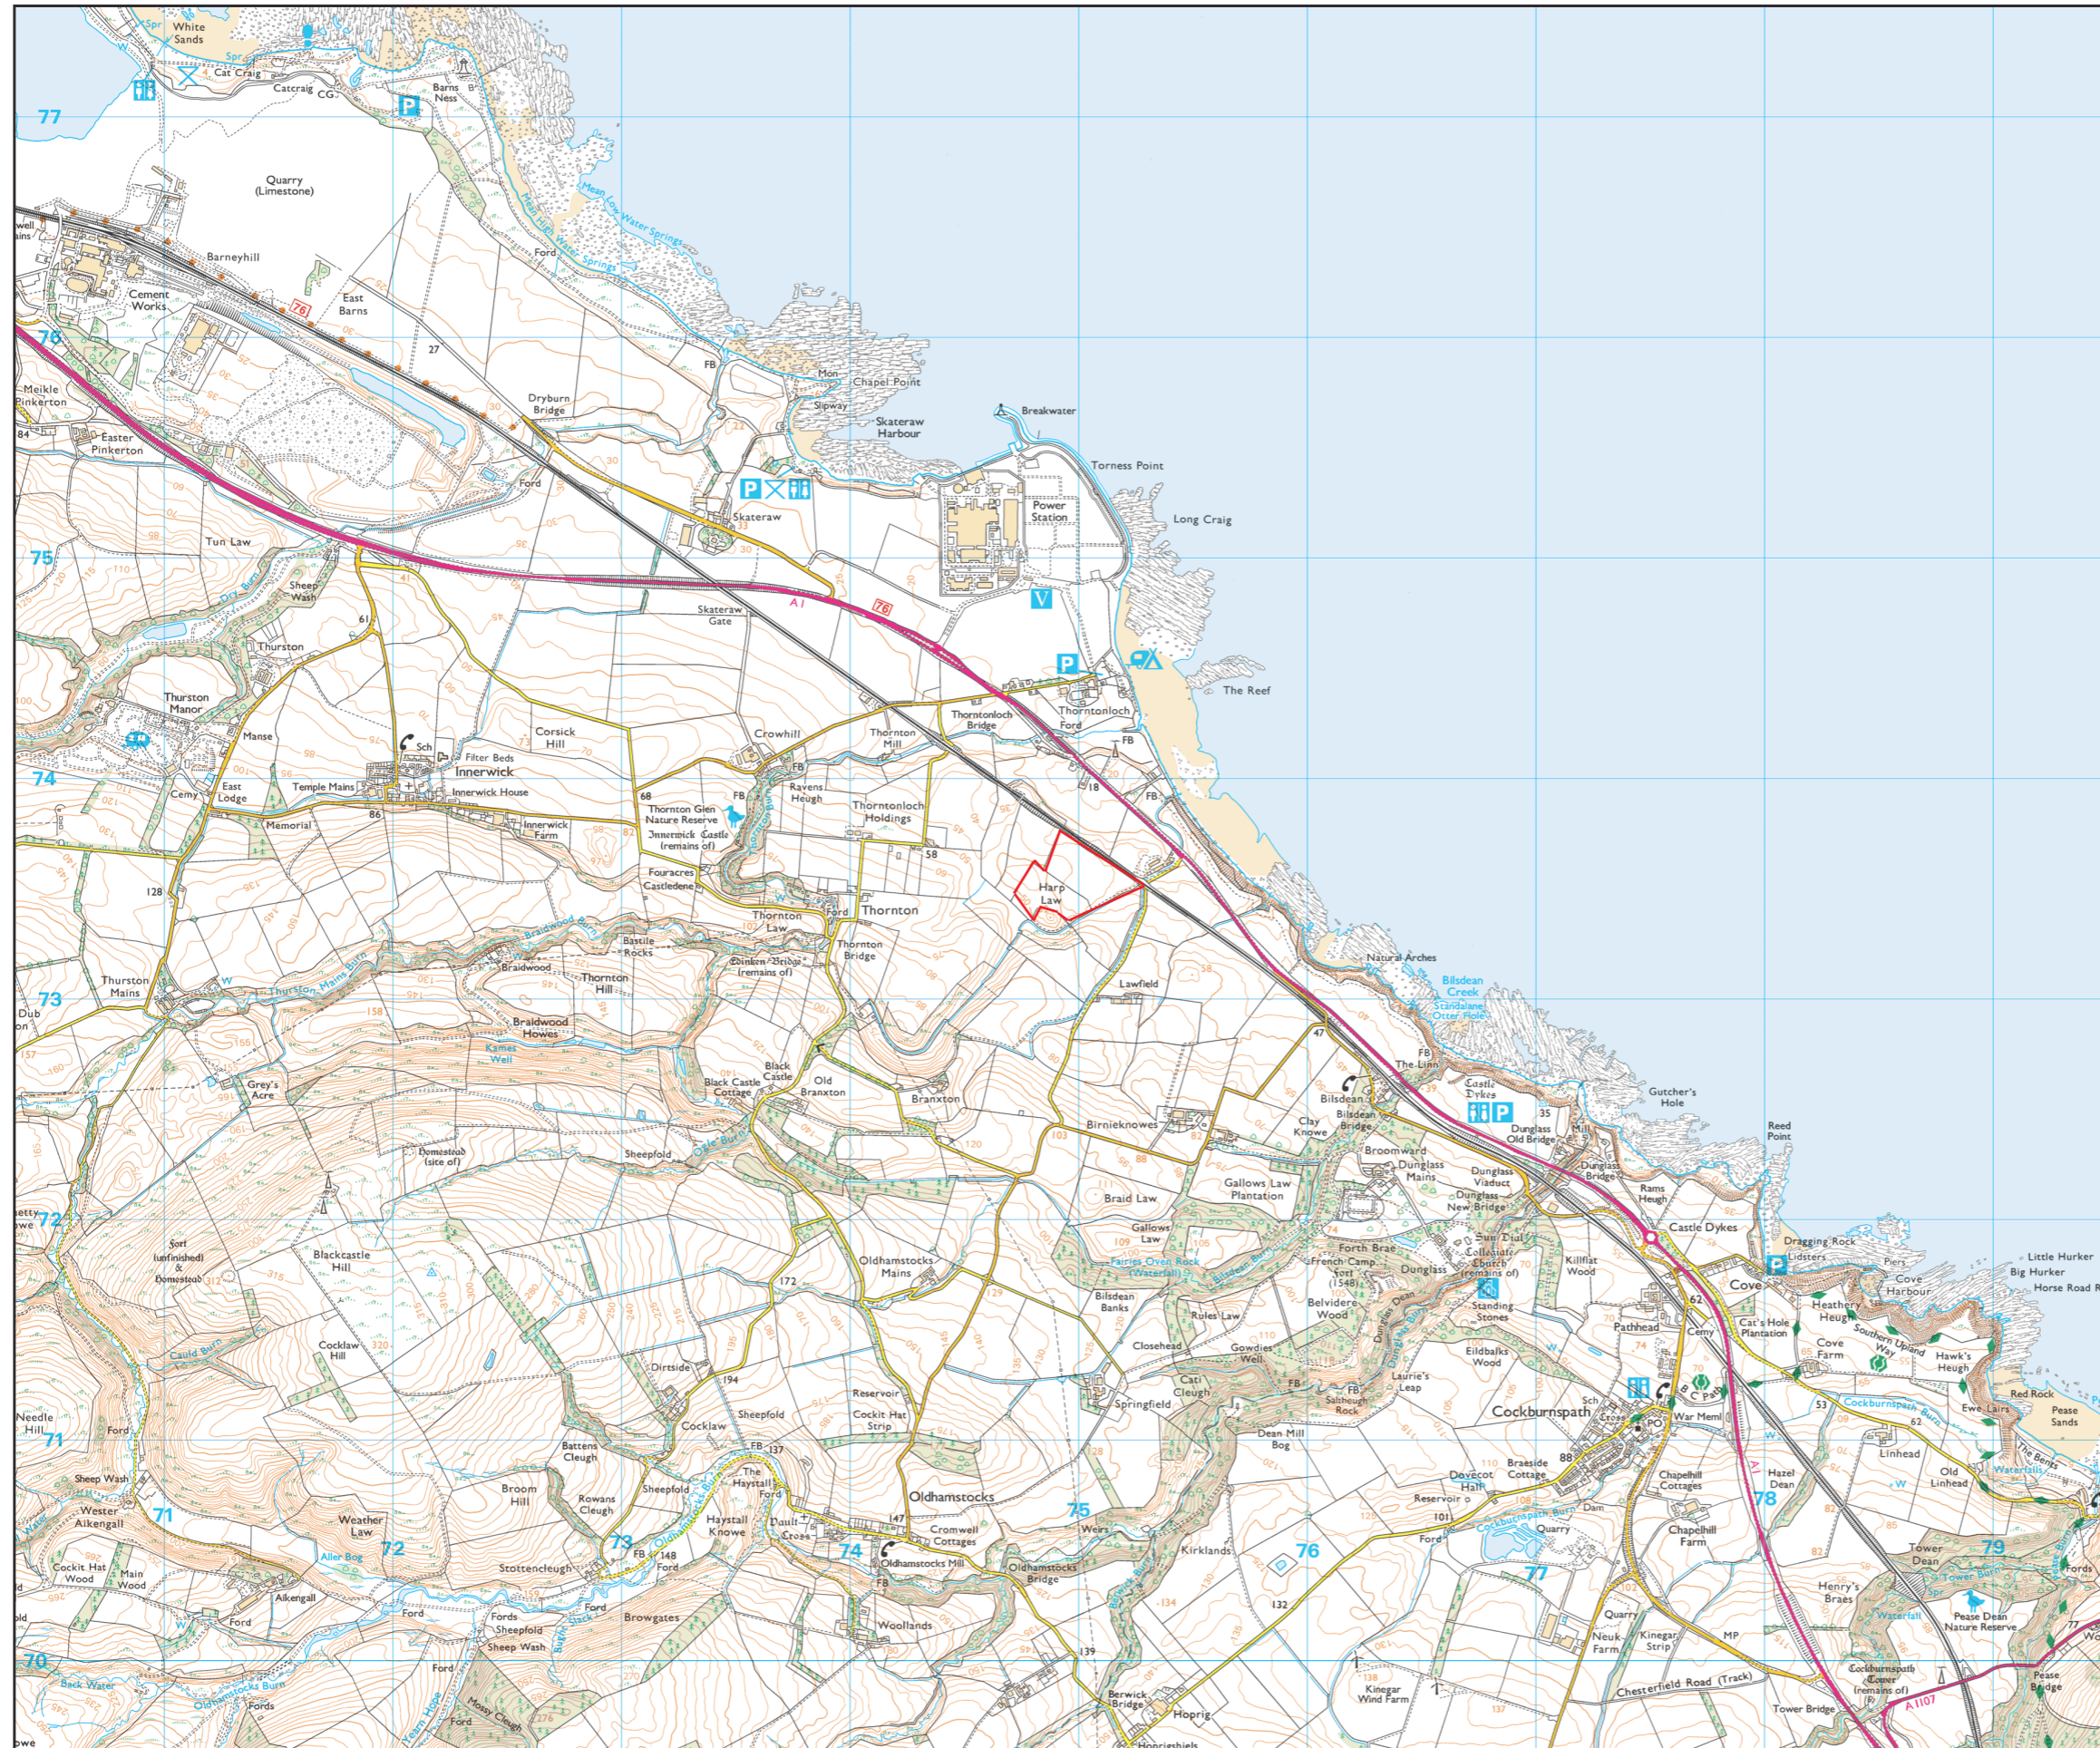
White Sands
Spr
Cat Craig
Catcraig
CG
Barns Ness
77
Quarry (Limestone)
Mean Low Water Springs
Mean High Water Springs
Barneyhill
Cement Works
East Barns
76
27
Ford
FB
Mon
Chapel Point
Slipway
Skateraw Harbour
Breakwater
Torness Point
Long Craig
Meikle Pinkerton
Easter Pinkerton
84
Dryburn Bridge
30
Ford
Skateraw
Power Station
Tun Law
75
Sheep Wash
A1
76
Skateraw Gate
V
P
61
Thurston
The Reef
Thurston Manor
Manse
Corsick Hill
Crowhill
Thornton Mill
Thorntonloch Bridge
Thorntonloch
Ford
FB
Sch
Filter Beds
Innerwick
Innerwick House
74
East Lodge
Cemy
Temple Mains
86
Memorial
Innerwick Farm
68
Thornton Glen Nature Reserve
Innerwick Castle (remains of)
FB
Ravens Heugh
Thorntonloch Holdings
58
18
FB
Harp Law
Fouracres
Castledene
128
Thornton Law
Ford
Thornton
Thornton Bridge
Bastile Rocks
Braidwood
Thornton Hill
Dunbar Bridge (remains of)
Braidwood Burn
Thurston Mains
Thurston Mains Burn
73
Dub
Braidwood Howes
Lawfield
Natural Arches
Bilsdean Creek
Standalane
Otter Hole
47
Kames Well
Grey's Acre
Black Castle
Black Castle Cottage
Old Branxton
Branxton
FB
The Linn
Castle Dykes
Gutcher's Hole
Bilsdean
Bilsdean Bridge
35
Dunglass Old Bridge
Mill
Dunglass Bridge
Reed Point
Homestead (site of)
Sheepfold
Cove Burn
120
103
Birnieknowes
88
Clay Knowe
Broomward
Dunglass Mains
Dunglass Viaduct
Dunglass New Bridge
Rams Heugh
72
Fort (unfinished) & Homestead
Blackcastle Hill
Braid Law
Gallows Law Plantation
Gallows Law
Fairies Oven Rock (Waterfall)
Forth Brae
French Camp Fort (1548)
Sun Dial
Collegiate Church (remains of)
Dunglass
Killflat Wood
Castle Dykes
Dragging Rock
Lidsters
Piers
Cove
Cove Harbour
Little Hurker
Big Hurker
Horse Road R
Oldhamstocks Mains
172
129
Bilsdean Banks
Rules Law
Belvidere Wood
Standing Stones
62
Cat's Hole Plantation
Heathery Heugh
Pathhead
Cemy
Cove Farm
Southern Upland Way
Hawk's Heugh
Cocklaw Hill
Cauld Burn
Dirtside
194
Closehead
Gowdies Well
Cat Cleugh
Laurie's Leap
Eildbalks Wood
74
Reservoir
Cockit Hat Strip
Springfield
FB
Saltheugh Rock
FB
Cockburnspath
Sch
Cross
PO
War Meml
53
Cockburnspath Burn
62
Red Rock
Ewe Lairs
Pease Sands
Needle Hill
71
Ford
Cocklaw
Sheepfold
FB
137
Battens Cleugh
The Haystall Ford
Dean Mill Bog
88
Braeside Cottage
Dovecot Hall
Reservoir
101
Chapelhill Cottages
Hazel Dean
78
A1
Linhead
Old Linhead
The Bents
Waterfalls
Sheep Wash
Wester Aikengall
71
Broom Hill
Sheepfold
Rowans Cleugh
Haystall Knowe
Vault Cross
147
Oldhamstocks
75
Weirs
Cromwell Cottages
Oldhamstocks Burn
Ford
Cockburnspath Burn
Quarry
Chapelhill Farm
Weather Law
Aller Bog
72
73
FB
148
Ford
Stottencleugh
74
Oldhamstocks Mill
Oldhamstocks Bridge
Kirklands
76
77
Dam
Tower Dean
79
Cockit Hat Wood
Main Wood
Aikengall
Ford
FB
Woollands
132
134
Henry's Braes
Waterfall
Tower Burn
Pease Dean Nature Reserve
Fords
Ford
Fords Sheepfold
Sheep Wash
Browgates
Quarry
Neuk Farm
Kinegar Strip
MP
70
Back Water
Oldhamstocks Burn
Ford
Fords
Team Hope
Mossy Cleugh
139
Berwick Bridge
Hoprig
Honrigshiels
Kinegar Wind Farm
138
137
Chesterfield Road (Track)
Tower Bridge
Cockburnspath Tower (remains of)
A 1107
Pease Bridge